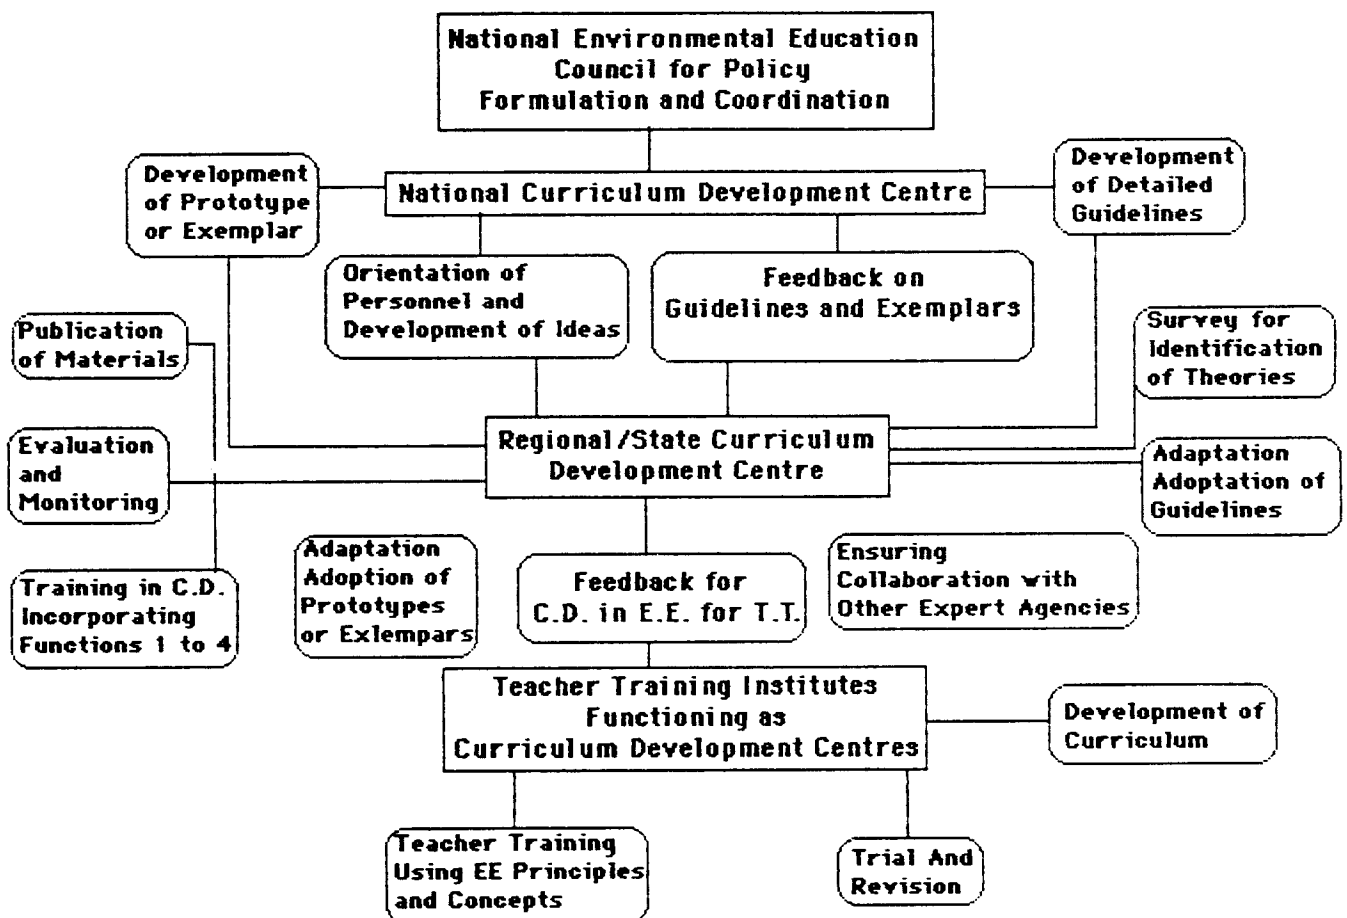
National Environmental Education Council for Policy Formulation and Coordination

Development of Prototype or Exemplar

National Curriculum Development Centre

Development of Detailed Guidelines

Orientation of Personnel and Development of Ideas

Feedback on Guidelines and Exemplars

Publication of Materials

Survey for Identification of Theories

Evaluation and Monitoring

Regional/State Curriculum Development Centre

Adaptation Adoptation of Guidelines

Training in C.D. Incorporating Functions 1 to 4

Adaptation Adoption of Prototypes or Exlempars

Feedback for C.D. in E.E. for T.T.

Ensuring Collaboration with Other Expert Agencies

Teacher Training Institutes Functioning as Curriculum Development Centres

Development of Curriculum

Teacher Training Using EE Principles and Concepts

Trial And Revision